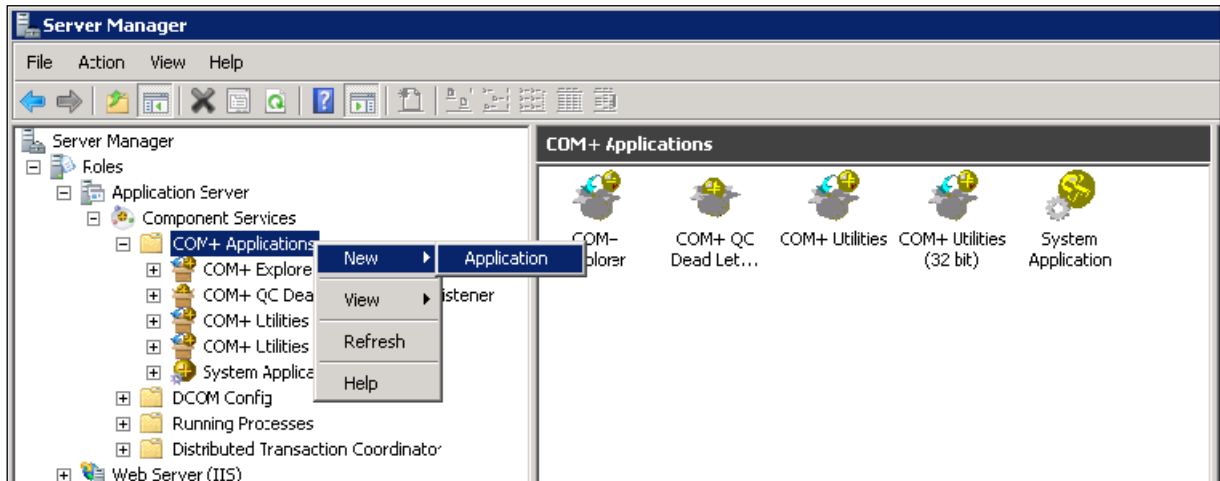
Server Manager

File Action View Help

Server Manager
Roles
Application Server
Component Services
COM+ Applications
COM+ Explore
COM+ QC Dea istener
COM+ Utilities
COM+ Utilities
System Applica
DCOM Config
Running Processes
Distributed Transaction Coordinato
Web Server (IIS)

New
View
Refresh
Help

Application

COM+ Applications

COM+ Explorer
COM+ QC Dead Let...
COM+ Utilities
COM+ Utilities (32 bit)
System Application